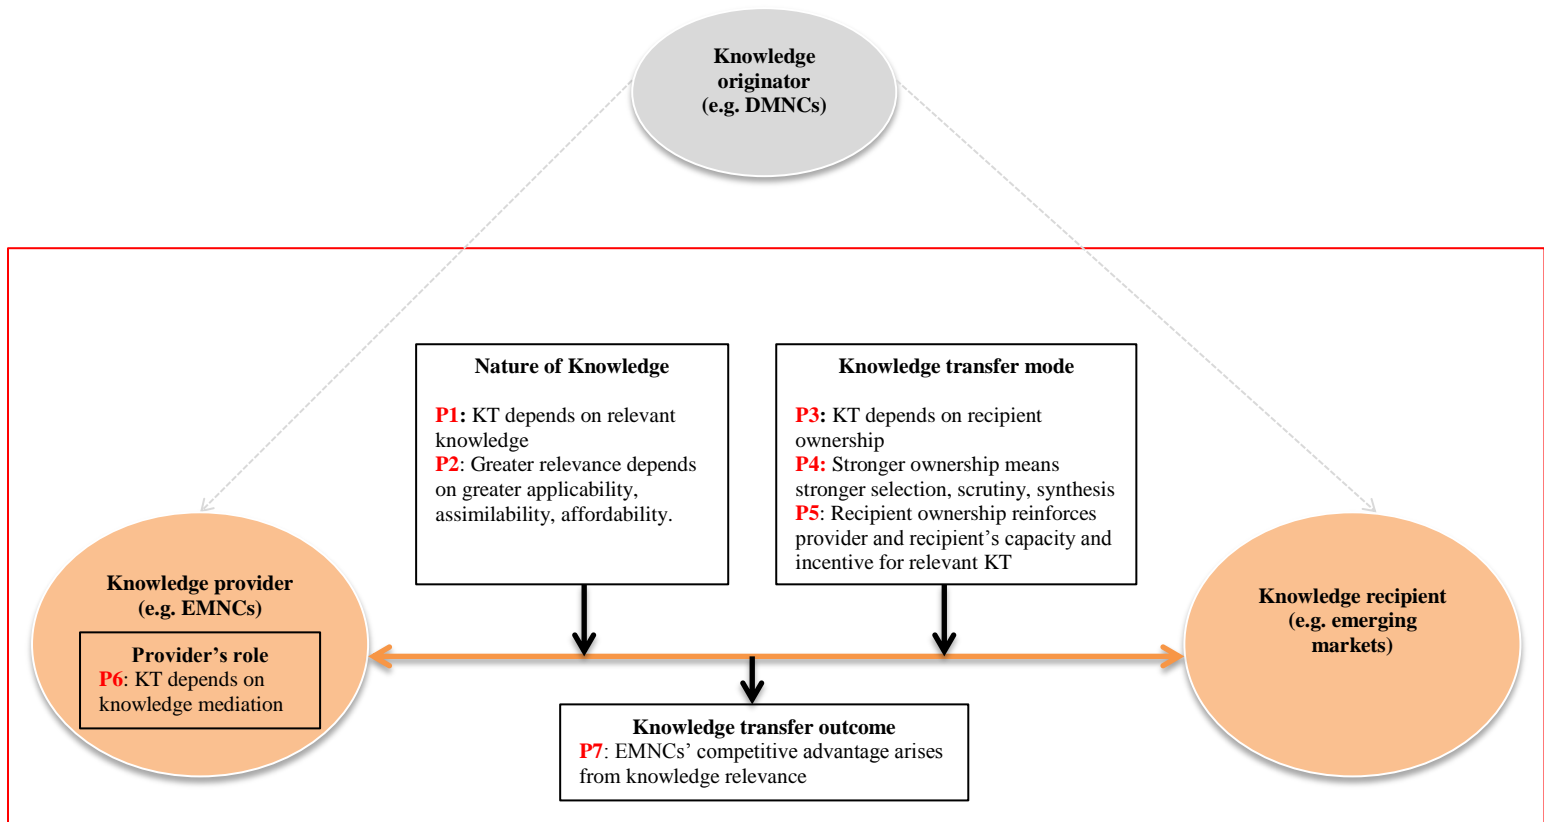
Knowledge originator (e.g. DMNCs)

Nature of Knowledge

P1: KT depends on relevant knowledge
P2: Greater relevance depends on greater applicability, assimilability, affordability.

Knowledge transfer mode

P3: KT depends on recipient ownership
P4: Stronger ownership means stronger selection, scrutiny, synthesis
P5: Recipient ownership reinforces provider and recipient's capacity and incentive for relevant KT

Knowledge provider (e.g. EMNCs)

Provider's role
P6: KT depends on knowledge mediation

Knowledge recipient (e.g. emerging markets)

Knowledge transfer outcome
P7: EMNCs' competitive advantage arises from knowledge relevance